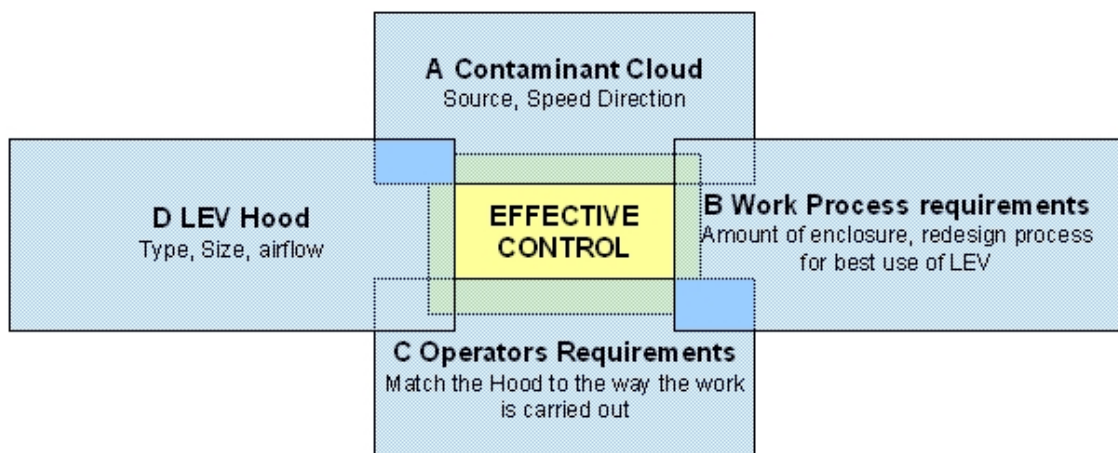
A Contaminant Cloud
Source, Speed Direction

D LEV Hood
Type, Size, airflow

EFFECTIVE CONTROL

B Work Process requirements
Amount of enclosure, redesign process for best use of LEV

C Operators Requirements
Match the Hood to the way the work is carried out